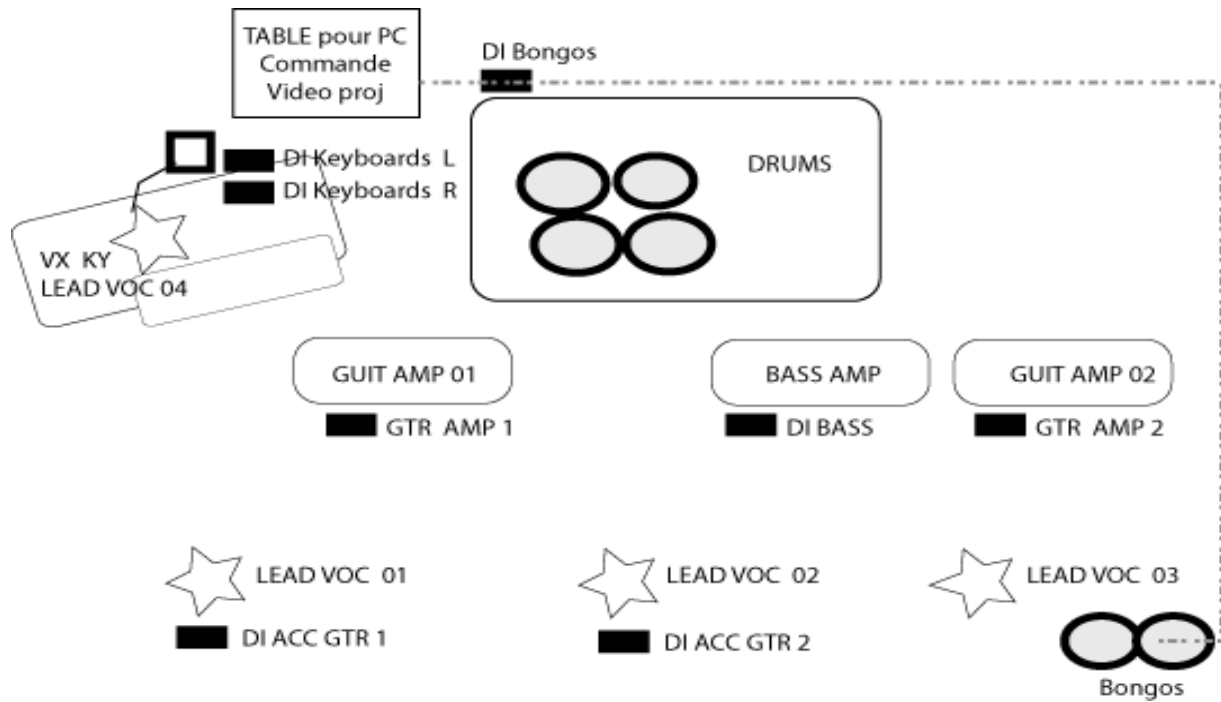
TABLE pour PC
Commande
Video proj

DI Bongos

DI Keyboards L
DI Keyboards R

DRUMS

VX KY
LEAD VOC 04

GUIT AMP 01

BASS AMP

GUIT AMP 02

GTR AMP 1

DI BASS

GTR AMP 2

LEAD VOC 01

LEAD VOC 02

LEAD VOC 03

DI ACC GTR 1

DI ACC GTR 2

Bongos